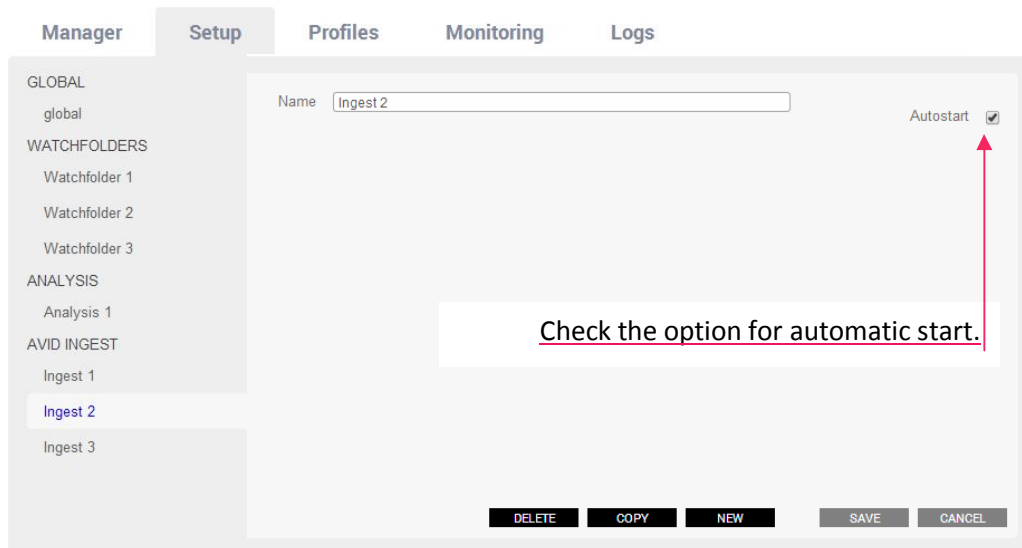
Manager Setup Profiles Monitoring Logs

GLOBAL
global
WATCHFOLDERS
Watchfolder 1
Watchfolder 2
Watchfolder 3
ANALYSIS
Analysis 1
AVID INGEST
Ingest 1
Ingest 2
Ingest 3

Name Ingest 2

Autostart

Check the option for automatic start.

DELETE COPY NEW SAVE CANCEL